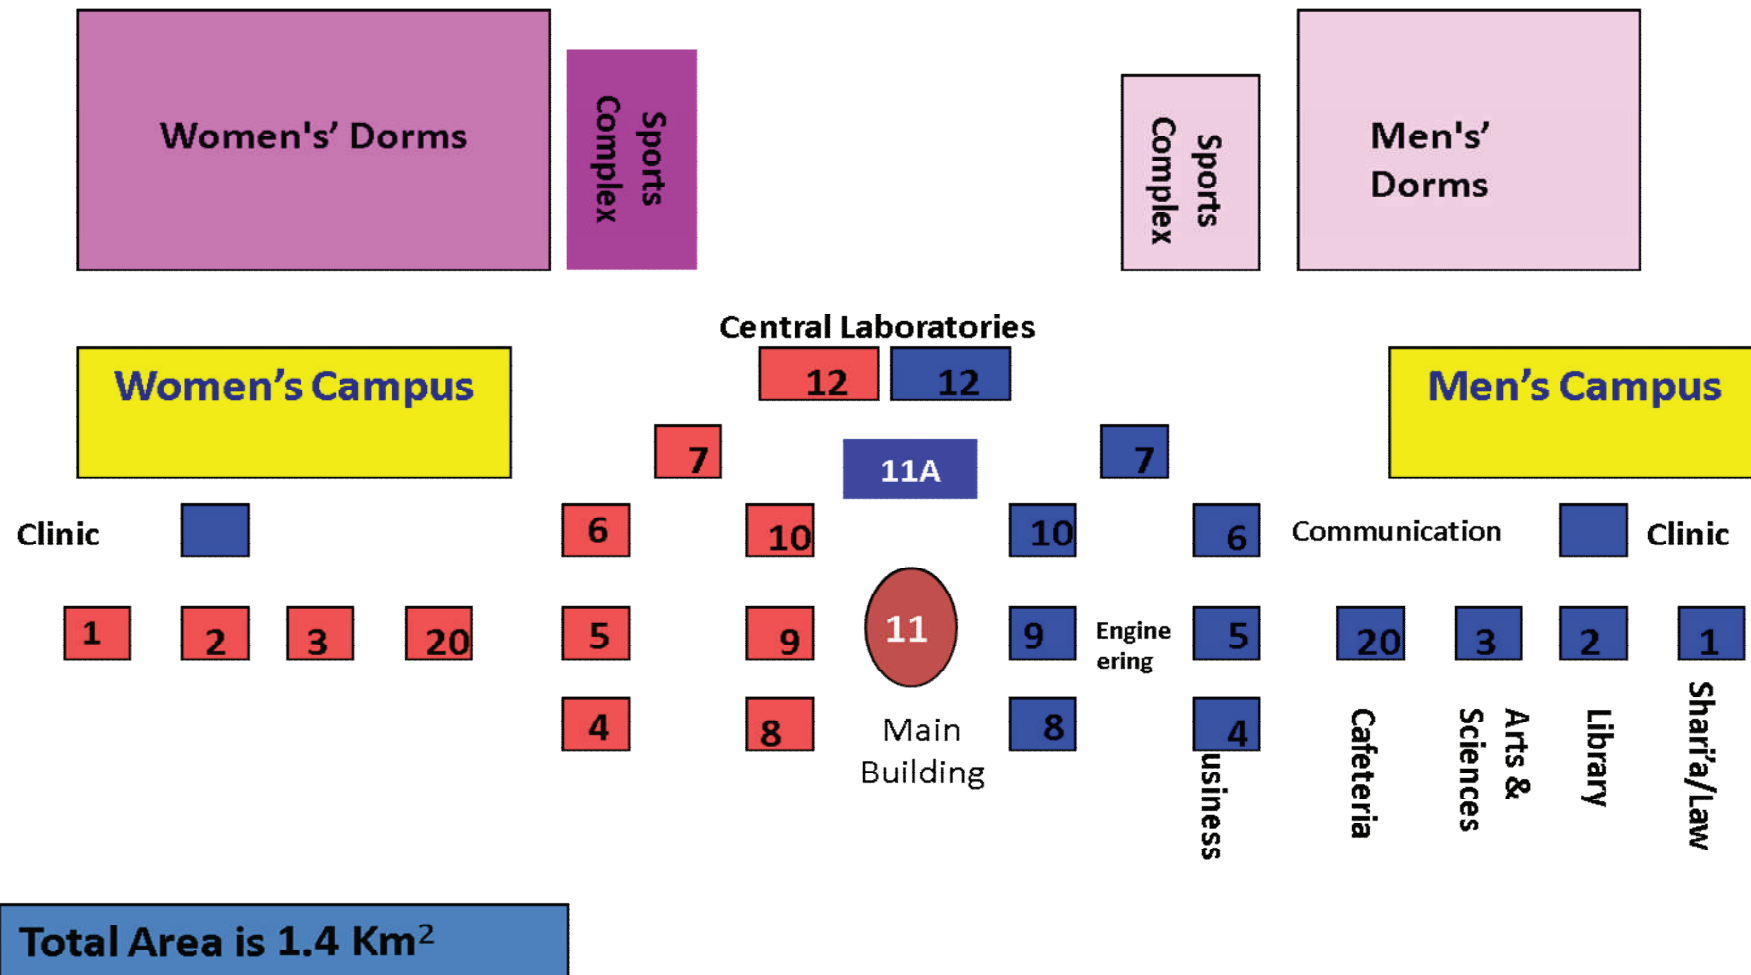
Women's' Dorms

Sports Complex

Sports Complex

Men's' Dorms

Central Laboratories

12 12

Women's Campus

Men's Campus

7 11A 7

Clinic 6 10 10 6 Communication Clinic

1 2 3 20 5 9 11 9 Engine ering 5 20 3 2 1

4 8 Main Building 8 4

usiness

Cafeteria

Arts & Sciences

Library

Shari'a/Law

Total Area is 1.4 Km$^2$